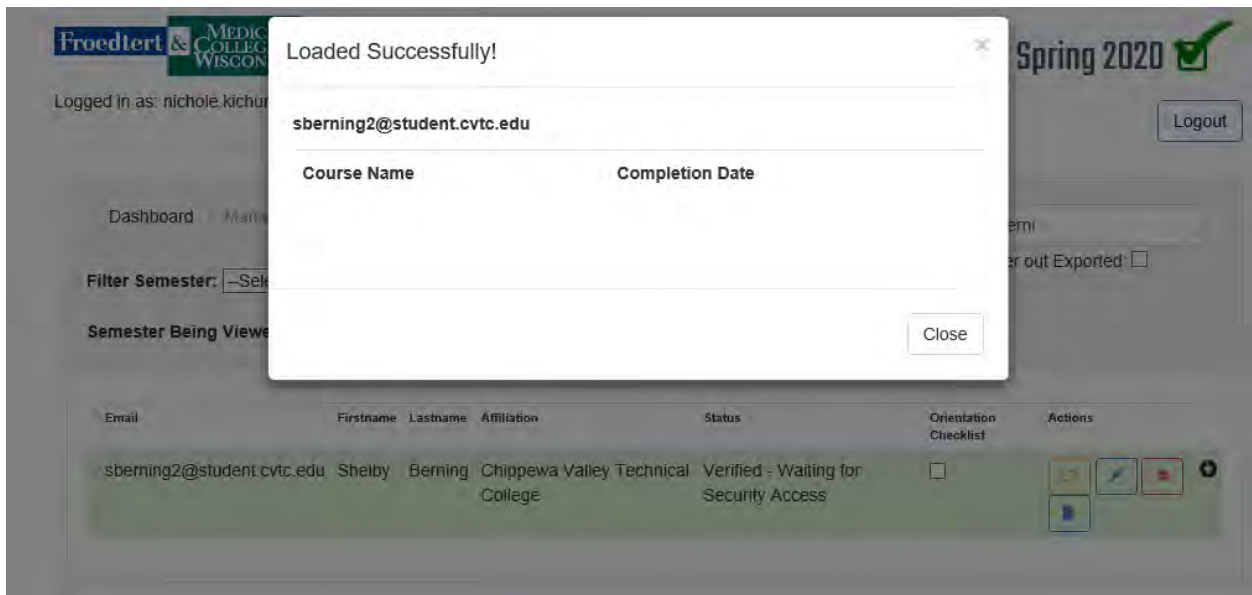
Froedtert & MEDICAL COLLEGE WISCONSIN

Logged in as: nichole.kichur

Spring 2020

Logout

Loaded Successfully!

×

sberning2@student.cvtc.edu

| Course Name | Completion Date |
|---|---|

Close

Dashboard Mana

erni

er out Exported:

Filter Semester: --Sele

Semester Being Viewe

| Email | Firstname | Lastname | Affiliation | Status | Orientation Checklist | Actions |
|---|---|---|---|---|---|---|
| sberning2@student.cvtc.edu | Shelby | Berning | Chippewa Valley Technical College | Verified - Waiting for Security Access | | |